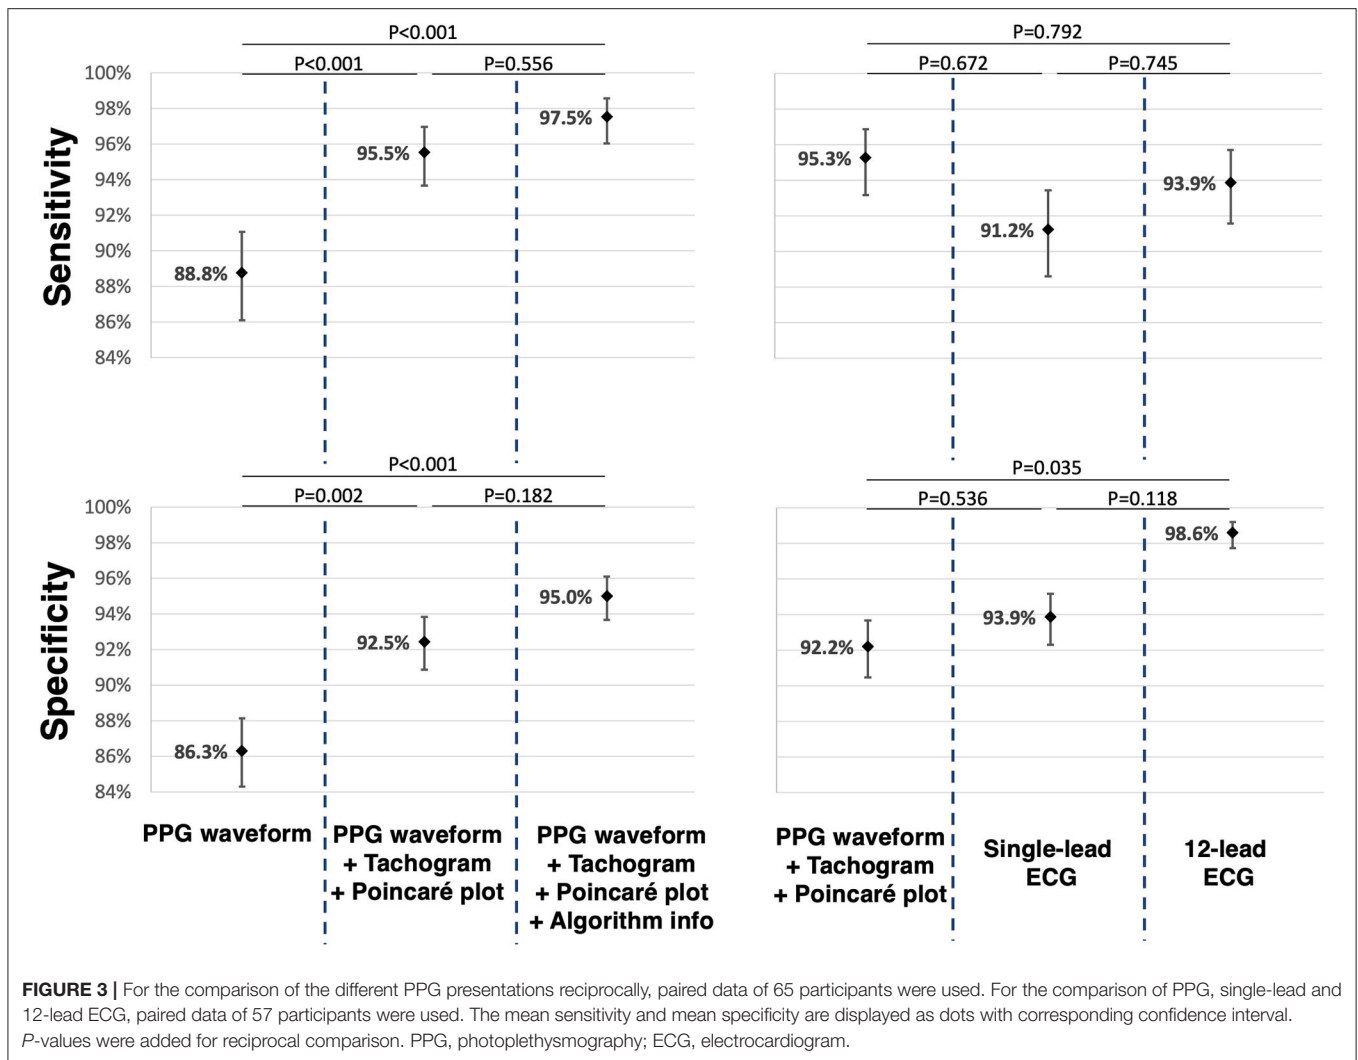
Sensitivity

P<0.001
P<0.001
P=0.556

100%
98%
96%
94%
92%
90%
88%
86%
84%

88.8%
95.5%
97.5%

P=0.792
P=0.672
P=0.745

95.3%
91.2%
93.9%

Specificity

P<0.001
P=0.002
P=0.182

100%
98%
96%
94%
92%
90%
88%
86%
84%

86.3%
92.5%
95.0%

P=0.035
P=0.536
P=0.118

92.2%
93.9%
98.6%

PPG waveform

PPG waveform + Tachogram + Poincaré plot

PPG waveform + Tachogram + Poincaré plot + Algorithm info

PPG waveform + Tachogram + Poincaré plot

Single-lead ECG

12-lead ECG

FIGURE 3 | For the comparison of the different PPG presentations reciprocally, paired data of 65 participants were used. For the comparison of PPG, single-lead and 12-lead ECG, paired data of 57 participants were used. The mean sensitivity and mean specificity are displayed as dots with corresponding confidence interval. P-values were added for reciprocal comparison. PPG, photoplethysmography; ECG, electrocardiogram.